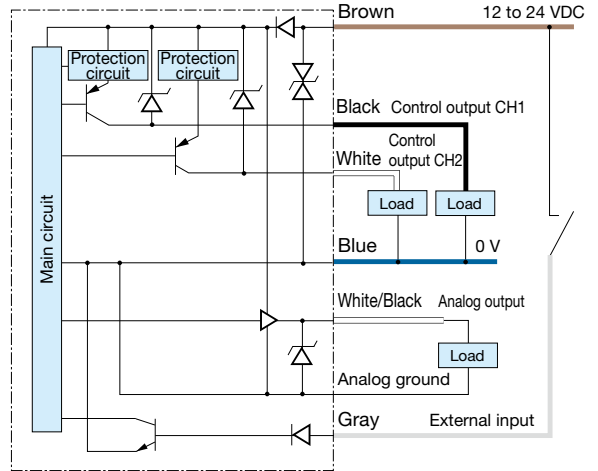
Brown
12 to 24 VDC
Protection circuit
Protection circuit
Black
Control output CH1
Control output CH2
White
Load
Load
Main circuit
Blue
0 V
White/Black
Analog output
Load
Analog ground
Gray
External input